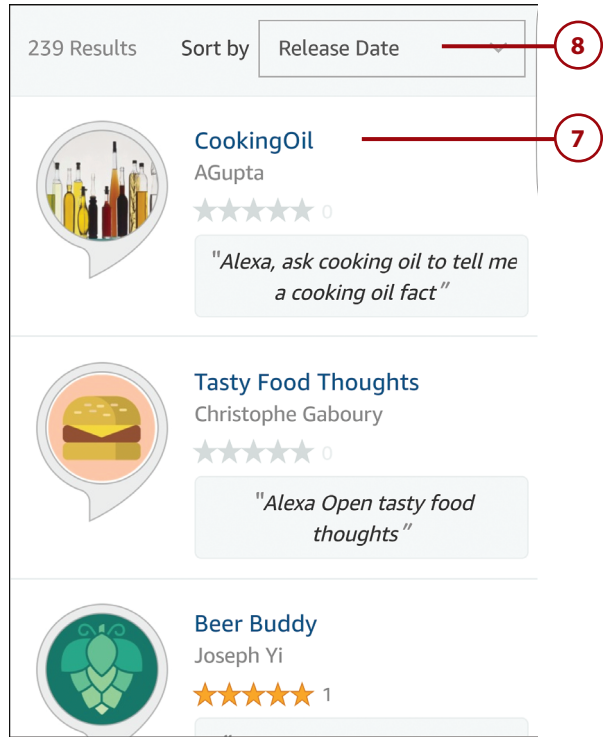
239 Results Sort by Release Date

8

CookingOil

7

AGupta

0

"Alexa, ask cooking oil to tell me a cooking oil fact"

Tasty Food Thoughts

Christophe Gaboury

0

"Alexa Open tasty food thoughts"

Beer Buddy

Joseph Yi

1